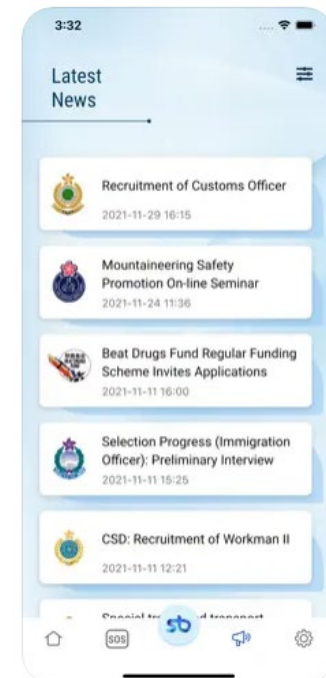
3:32

Latest News

Recruitment of Customs Officer
2021-11-29 16:15

Mountaineering Safety Promotion On-line Seminar
2021-11-24 11:36

Beat Drugs Fund Regular Funding Scheme Invites Applications
2021-11-11 16:00

Selection Progress (Immigration Officer): Preliminary Interview
2021-11-11 15:25

CSD: Recruitment of Workman II
2021-11-11 12:21

Special tr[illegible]d transport

SOS

sb